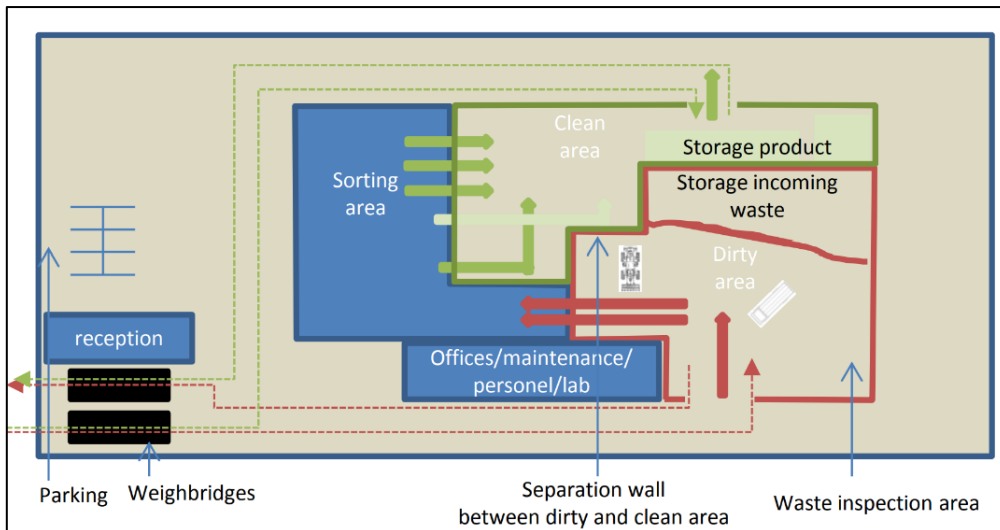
Clean area

Storage product

Sorting area

Storage incoming waste

Dirty area

reception

Offices/maintenance/ personel/lab

Parking

Weighbridges

Separation wall between dirty and clean area

Waste inspection area